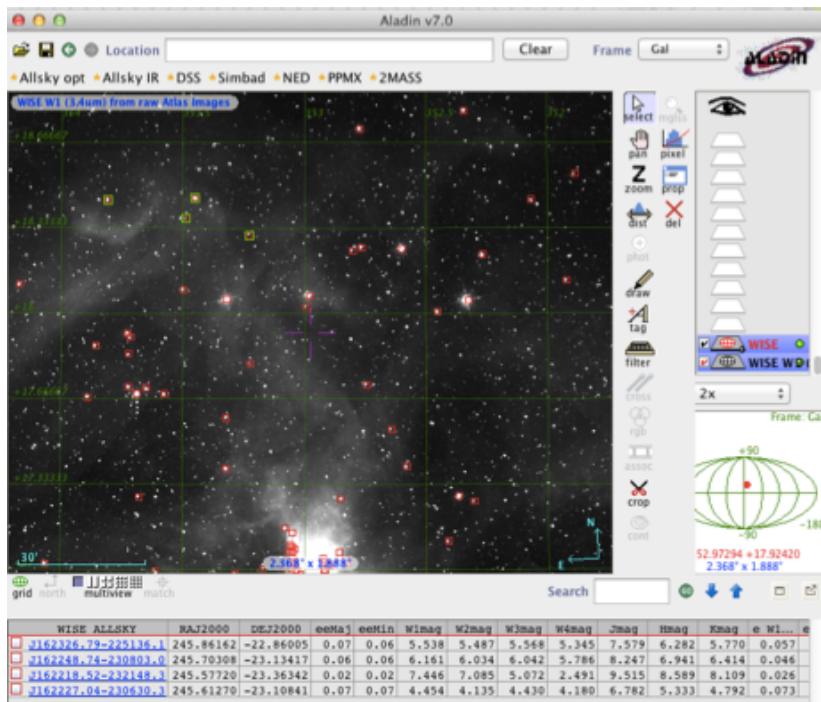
Aladin v7.0

Location Clear Frame Gal

Allsky opt Allsky IR DSS Simbad NED PPMX 2MASS

WISE W1 (3.4um) from raw Atlas images

+18.00000

+17.50000

+17.00000

+16.50000

30'

2.368° x 1.888°

N

E

select mglss

pan pixel

zoom prop

dist del

phot

draw

tag

filter

cross

rgb

assoc

crop

cont

WISE

WISE W

2x

Frame: Ga

+90

-90

-180

52.97294 +17.92420

2.368° x 1.888°

grid north multiview match

Search

| WISE ALLSKY | RAJ2000 | DEJ2000 | eeMaj | eeMin | W1mag | W2mag | W3mag | W4mag | Jmag | Hmag | Kmag | e W1... | e |
|---|---|---|---|---|---|---|---|---|---|---|---|---|---|
| J162326.79-225136.1 | 245.86162 | -22.86005 | 0.07 | 0.06 | 5.538 | 5.487 | 5.568 | 5.345 | 7.579 | 6.282 | 5.770 | 0.057 | |
| J162248.74-230803.0 | 245.70308 | -23.13417 | 0.06 | 0.06 | 6.161 | 6.034 | 6.042 | 5.786 | 8.247 | 6.941 | 6.414 | 0.046 | |
| J162218.52-232148.3 | 245.57720 | -23.36342 | 0.02 | 0.02 | 7.446 | 7.085 | 5.072 | 2.491 | 9.515 | 8.589 | 8.109 | 0.026 | |
| J162227.04-230630.3 | 245.61270 | -23.10841 | 0.07 | 0.07 | 4.454 | 4.135 | 4.430 | 4.180 | 6.782 | 5.333 | 4.792 | 0.073 | |